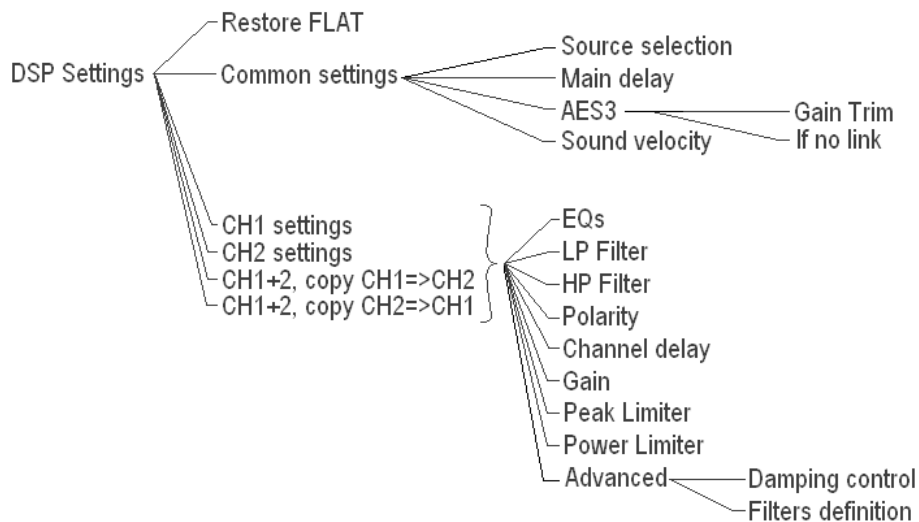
DSP Settings
Restore FLAT
Common settings
Source selection
Main delay
AES3
Gain Trim
If no link
Sound velocity
CH1 settings
CH2 settings
CH1+2, copy CH1=>CH2
CH1+2, copy CH2=>CH1
EQs
LP Filter
HP Filter
Polarity
Channel delay
Gain
Peak Limiter
Power Limiter
Advanced
Damping control
Filters definition